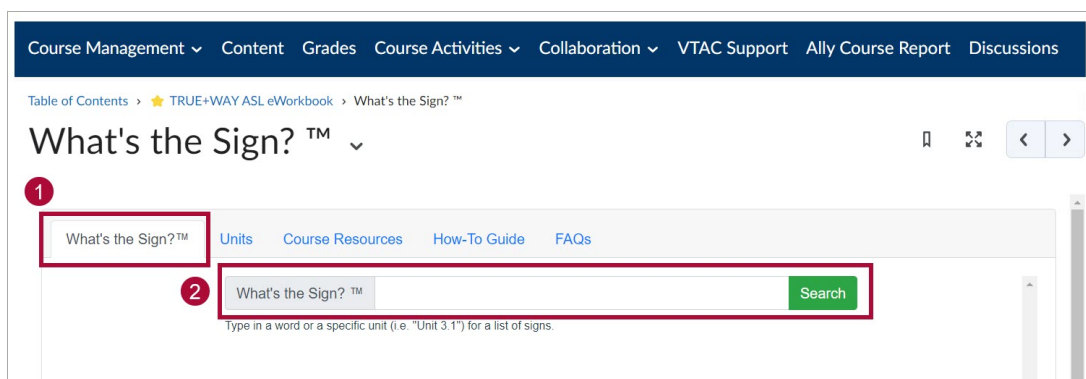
Course Management Content Grades Course Activities Collaboration VTAC Support Ally Course Report Discussions

Table of Contents › TRUE+WAY ASL eWorkbook › What's the Sign? ™

What's the Sign? ™

1

What's the Sign?™ Units Course Resources How-To Guide FAQs

2

What's the Sign? ™ Search

Type in a word or a specific unit (i.e. "Unit 3.1") for a list of signs.